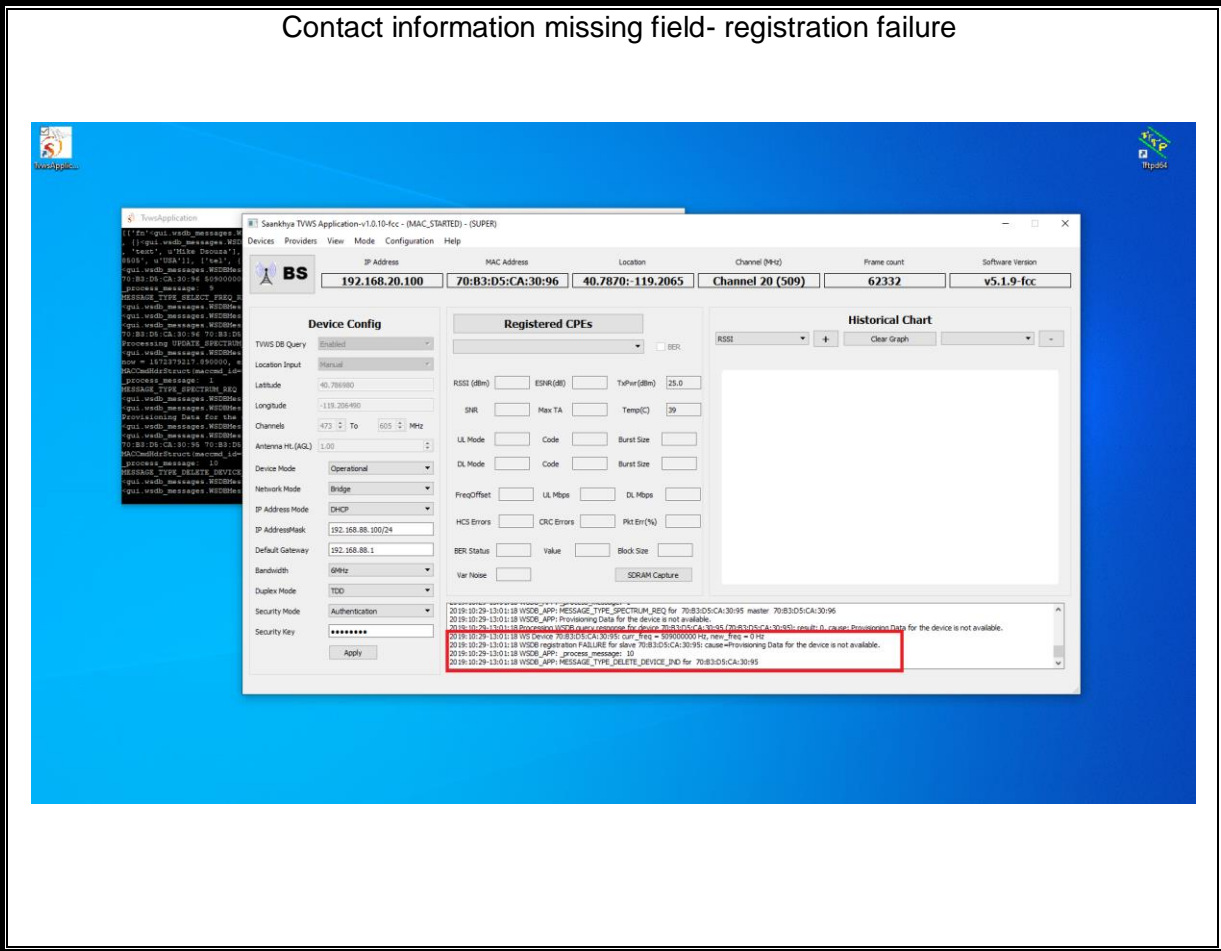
Contact information missing field- registration failure

TvwsApplica...

Tftpd64

TvwsApplication

[('fm'<gui.wsdb_messages.W
, ()<gui.wsdb_messages.WSD
, 'text', u'Mike Dsouza'],
8505', u'USA')], ('tel', [
<gui.wsdb_messages.WSDBMes
_process_message: 9
MESSAGE_TYPE_SELECT_FREQ_E
<gui.wsdb_messages.WSDBMes
<gui.wsdb_messages.WSDBMes
<gui.wsdb_messages.WSDBMes
70:B3:D5:CA:30:96 70:B3:D5
Processing UPDATE_SPECTRUM
<gui.wsdb_messages.WSDBMes
now = 1572379217.890000, e
MACCmdHdrStruct(maccmd_id=
_process_message: 1
MESSAGE_TYPE_SPECTRUM_REQ
<gui.wsdb_messages.WSDBMes
<gui.wsdb_messages.WSDBMes
Provisioning Data for the
<gui.wsdb_messages.WSDBMes
<gui.wsdb_messages.WSDBMes
70:B3:D5:CA:30:96 70:B3:D5
MACCmdHdrStruct(maccmd_id=
_process_message: 10
MESSAGE_TYPE_DELETE_DEVICE
<gui.wsdb_messages.WSDBMes
<gui.wsdb_messages.WSDBMes

Saankhya TVWS Application-v1.0.10-fcc - (MAC_STARTED) - (SUPER)

Devices Providers View Mode Configuration Help

BS

| IP Address | MAC Address | Location | Channel (MHz) | Frame count | Software Version |
|---|---|---|---|---|---|
| 192.168.20.100 | 70:B3:D5:CA:30:96 | 40.7870:-119.2065 | Channel 20 (509) | 62332 | v5.1.9-fcc |

Device Config

TVWS DB Query Enabled
Location Input Manual
Latitude 40.786980
Longitude -119.206490
Channels 473 To 605 MHz
Antenna Ht.(AGL) 1.00
Device Mode Operational
Network Mode Bridge
IP Address Mode DHCP
IP AddressMask 192.168.88.100/24
Default Gateway 192.168.88.1
Bandwidth 6MHz
Duplex Mode TDD
Security Mode Authentication
Security Key ••••••••
Apply

Registered CPEs

BER

RSSI (dBm) ESNR(dB) TxPwr(dBm) 25.0
SNR Max TA Temp(C) 39
UL Mode Code Burst Size
DL Mode Code Burst Size
FreqOffset UL Mbps DL Mbps
HCS Errors CRC Errors Pkt Err(%)
BER Status Value Block Size
Var Noise SDRAM Capture

Historical Chart

RSSI + Clear Graph -

2019:10:29-13:01:18 WSDB_APP: MESSAGE_TYPE_SPECTRUM_REQ for 70:B3:D5:CA:30:95 master 70:B3:D5:CA:30:96
2019:10:29-13:01:18 WSDB_APP: Provisioning Data for the device is not available.
2019:10:29-13:01:18 Processing WSDB query response for device 70:B3:D5:CA:30:95 (70:B3:D5:CA:30:95): result: 0, cause: Provisioning Data for the device is not available.
2019:10:29-13:01:18 WS Device 70:B3:D5:CA:30:95: curr_freq = 509000000 Hz, new_freq = 0 Hz
2019:10:29-13:01:18 WSDB registration FAILURE for slave 70:B3:D5:CA:30:95: cause=Provisioning Data for the device is not available.
2019:10:29-13:01:18 WSDB_APP: _process_message: 10
2019:10:29-13:01:18 WSDB_APP: MESSAGE_TYPE_DELETE_DEVICE_IND for 70:B3:D5:CA:30:95